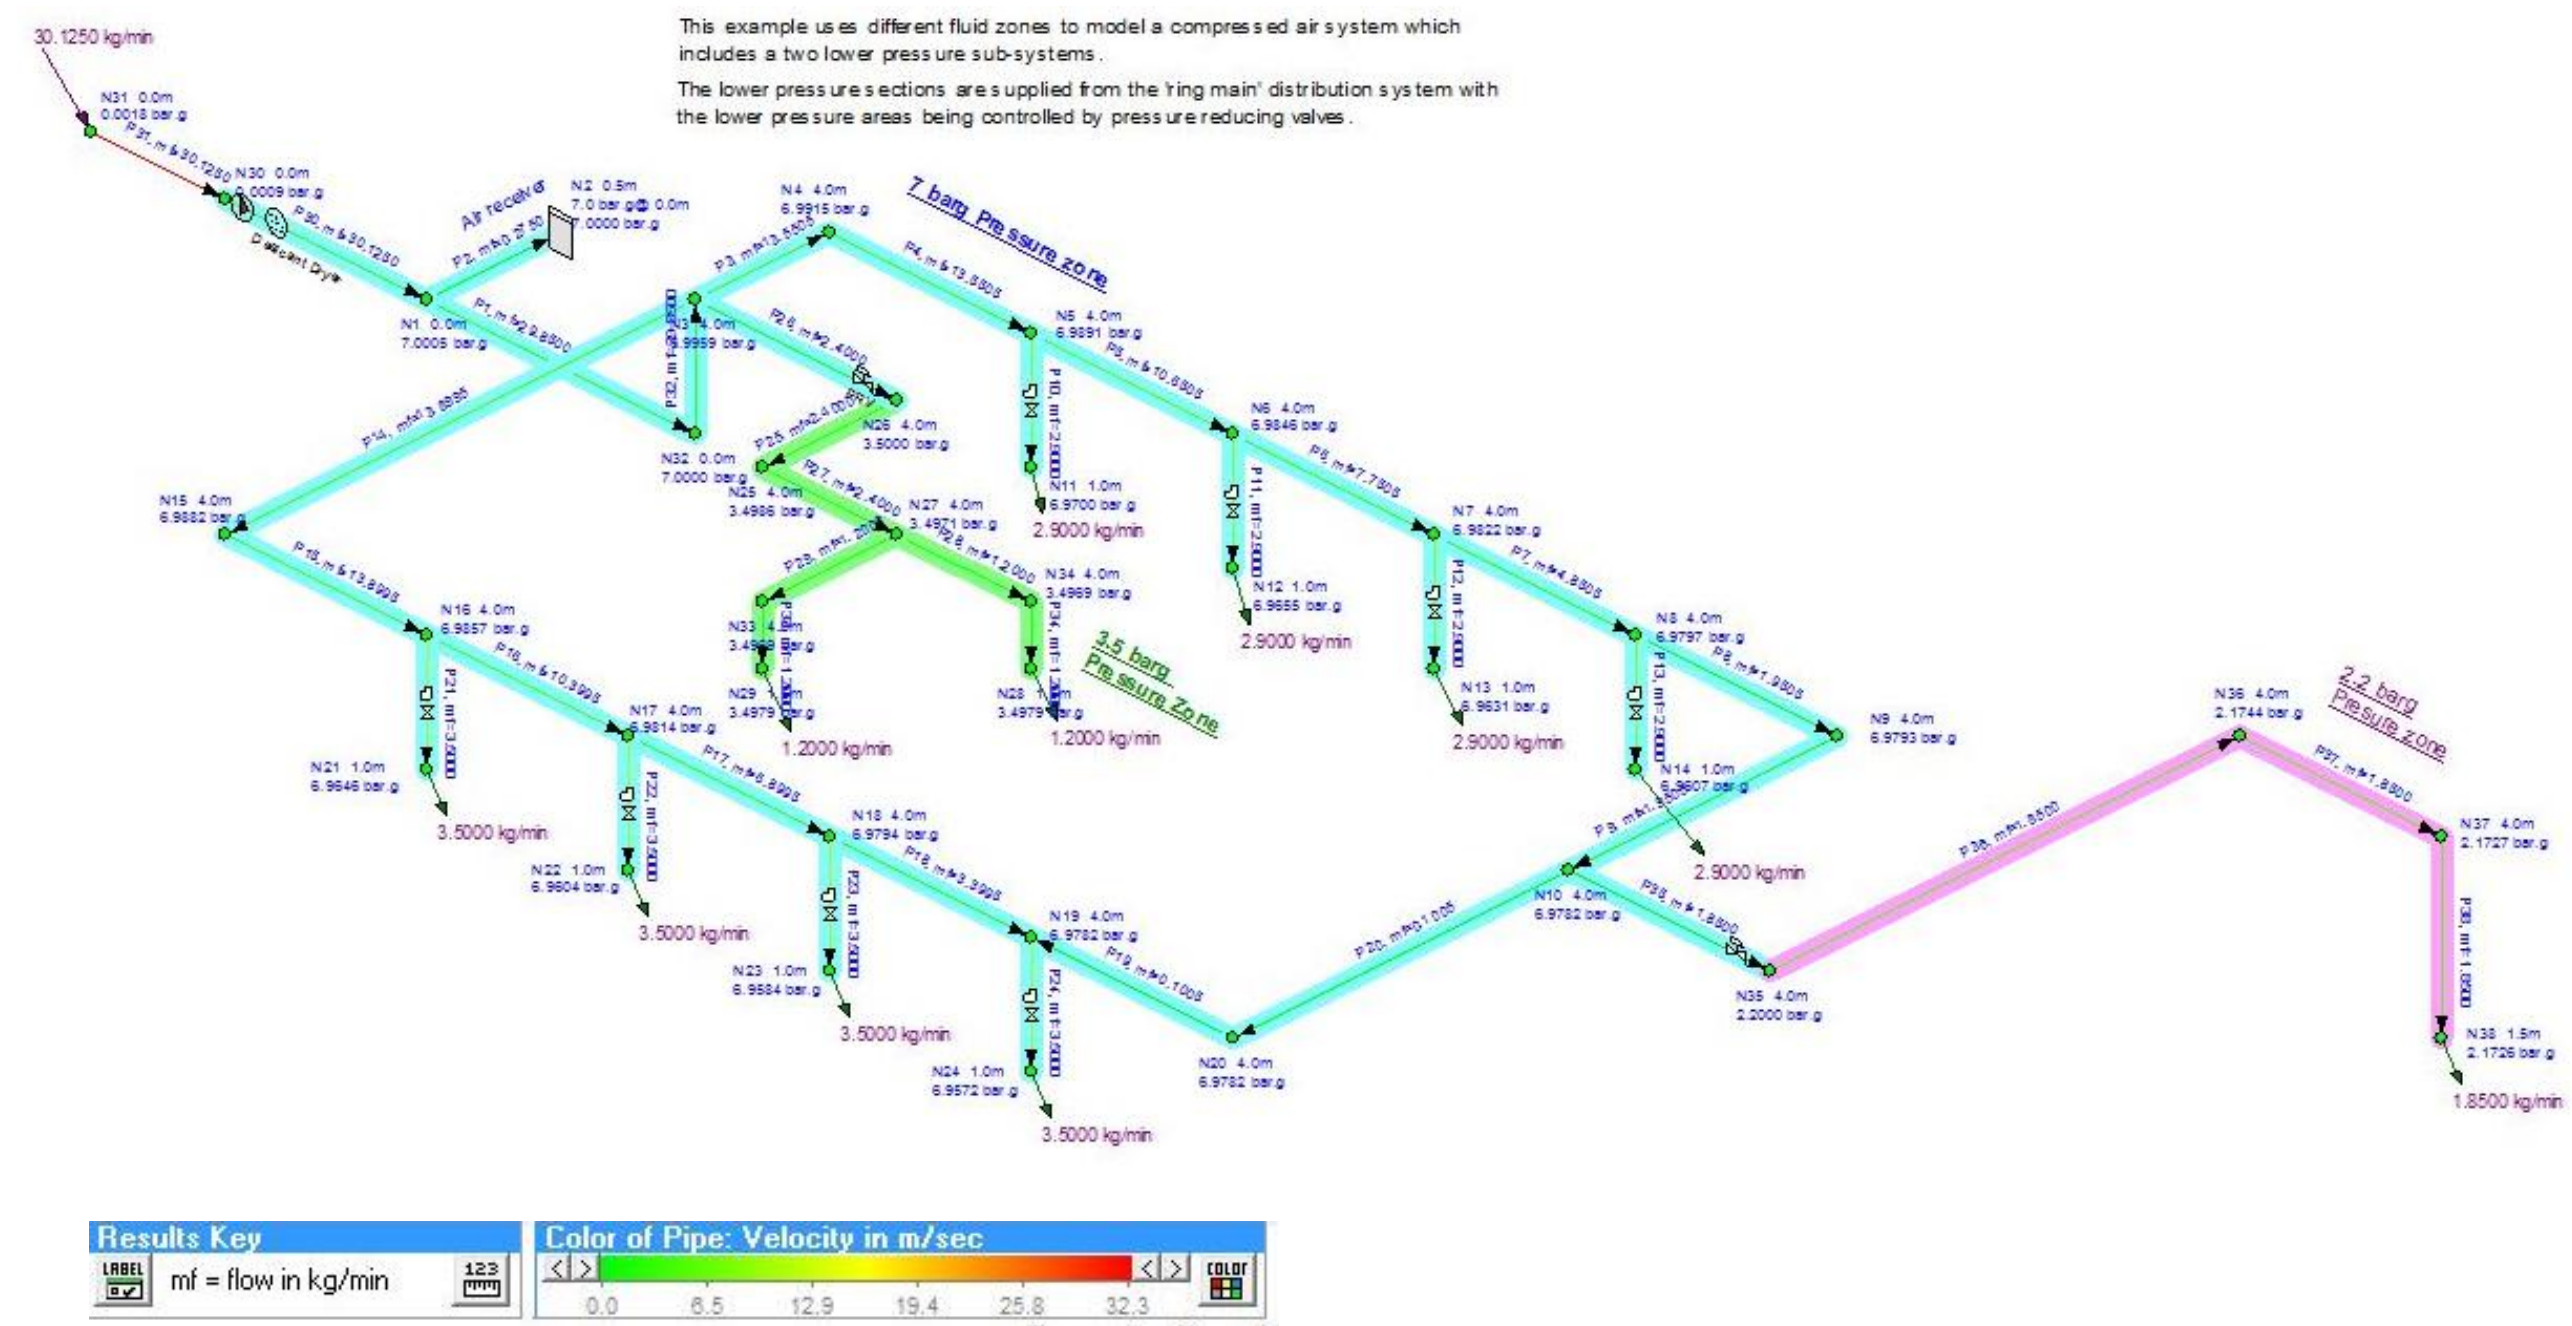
This example uses different fluid zones to model a compressed air system which includes a two lower pressure sub-systems.

The lower pressure sections are supplied from the 'ring main' distribution system with the lower pressure areas being controlled by pressure reducing valves.

30.1250 kg/min

N31 0.0m
0.0018 bar.g

P31, mf=30.1250

N30 0.0m
0.0009 bar.g

P30, mf=30.1250

Desiccant Dryer

Air receiver

N2 0.5m
7.0 bar.g @ 0.0m
7.0000 bar.g

P2, mf=0.2750

N1 0.0m
7.0005 bar.g

P1, mf=29.8500

N4 4.0m
6.9915 bar.g

P3, mf=13.5500

7 barg Pressure zone

P4, mf=13.5500

N3 4.0m
6.9959 bar.g

P32, mf=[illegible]

P26, mf=2.4000

N5 4.0m
6.9891 bar.g

P5, mf=10.6500

P10, mf=2.9000

N11 1.0m
6.9700 bar.g

2.9000 kg/min

N6 4.0m
6.9846 bar.g

P6, mf=7.7500

P11, mf=2.9000

N12 1.0m
6.9655 bar.g

2.9000 kg/min

P14, mf=13.8995

N26 4.0m
3.5000 bar.g

P25, mf=2.4000

N32 0.0m
7.0000 bar.g

N25 4.0m
3.4986 bar.g

P27, mf=2.4000

N27 4.0m
3.4971 bar.g

P28, mf=1.2000

N15 4.0m
6.9882 bar.g

P29, mf=1.2000

N34 4.0m
3.4969 bar.g

N7 4.0m
6.9822 bar.g

P7, mf=4.8500

P12, mf=2.9000

N13 1.0m
6.9631 bar.g

2.9000 kg/min

P15, mf=13.8995

N16 4.0m
6.9857 bar.g

N33 4.0m
3.49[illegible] bar.g

P30, mf=1.2000

P34, mf=1.2000

3.5 barg
Pressure Zone

N8 4.0m
6.9797 bar.g

P8, mf=1.9500

P13, mf=2.9000

N29 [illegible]m
3.4979 bar.g

1.2000 kg/min

N28 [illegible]m
3.4979 bar.g

1.2000 kg/min

N9 4.0m
6.9793 bar.g

N36 4.0m
2.1744 bar.g

2.2 barg
Presure zone

P16, mf=10.3995

P21, mf=3.5000

N17 4.0m
6.9814 bar.g

N21 1.0m
6.9646 bar.g

3.5000 kg/min

P17, mf=6.8995

P22, mf=3.5000

N14 1.0m
6.9607 bar.g

P37, mf=1.8500

N18 4.0m
6.9794 bar.g

P9, mf=1.9500

2.9000 kg/min

P36, mf=1.8500

N37 4.0m
2.1727 bar.g

N22 1.0m
6.9604 bar.g

3.5000 kg/min

P18, mf=3.3995

P23, mf=3.5000

N19 4.0m
6.9782 bar.g

N10 4.0m
6.9782 bar.g

P35, mf=1.8500

P20, mf=0.1005

P19, mf=0.1005

P38, mf=1.8500

N23 1.0m
6.9584 bar.g

3.5000 kg/min

P24, mf=3.5000

N35 4.0m
2.2000 bar.g

N20 4.0m
6.9782 bar.g

N38 1.5m
2.1726 bar.g

N24 1.0m
6.9572 bar.g

3.5000 kg/min

1.8500 kg/min

Results Key
LABEL
mf = flow in kg/min
123

Color of Pipe: Velocity in m/sec
0.0 6.5 12.9 19.4 25.8 32.3
COLOR